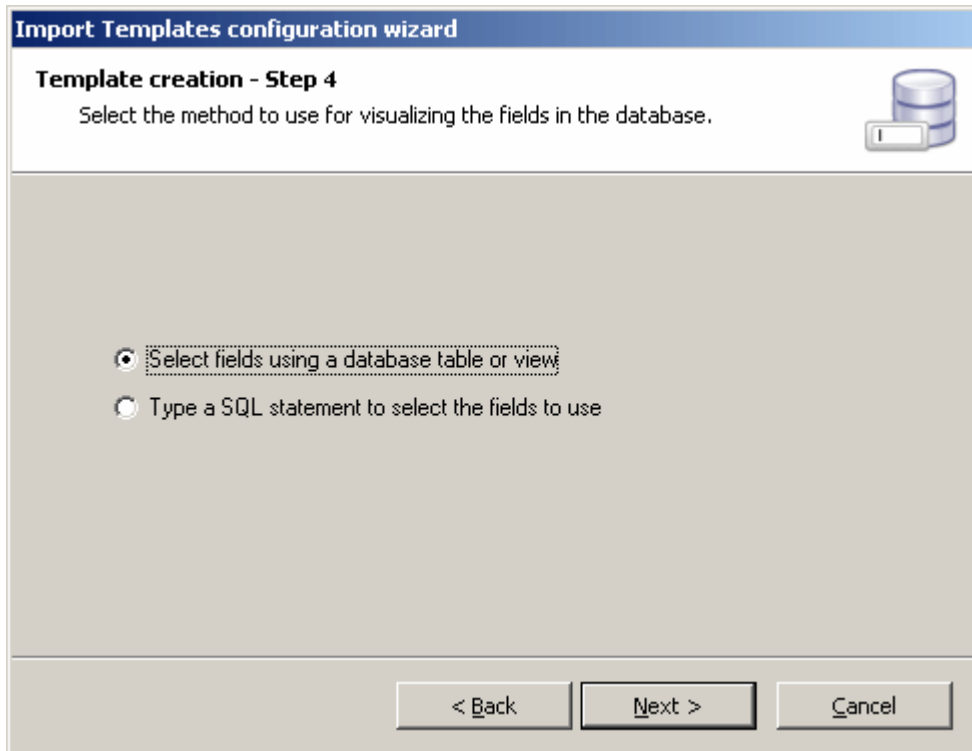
Import Templates configuration wizard

Template creation - Step 4

Select the method to use for visualizing the fields in the database.

Select fields using a database table or view

Type a SQL statement to select the fields to use

< Back

Next >

Cancel